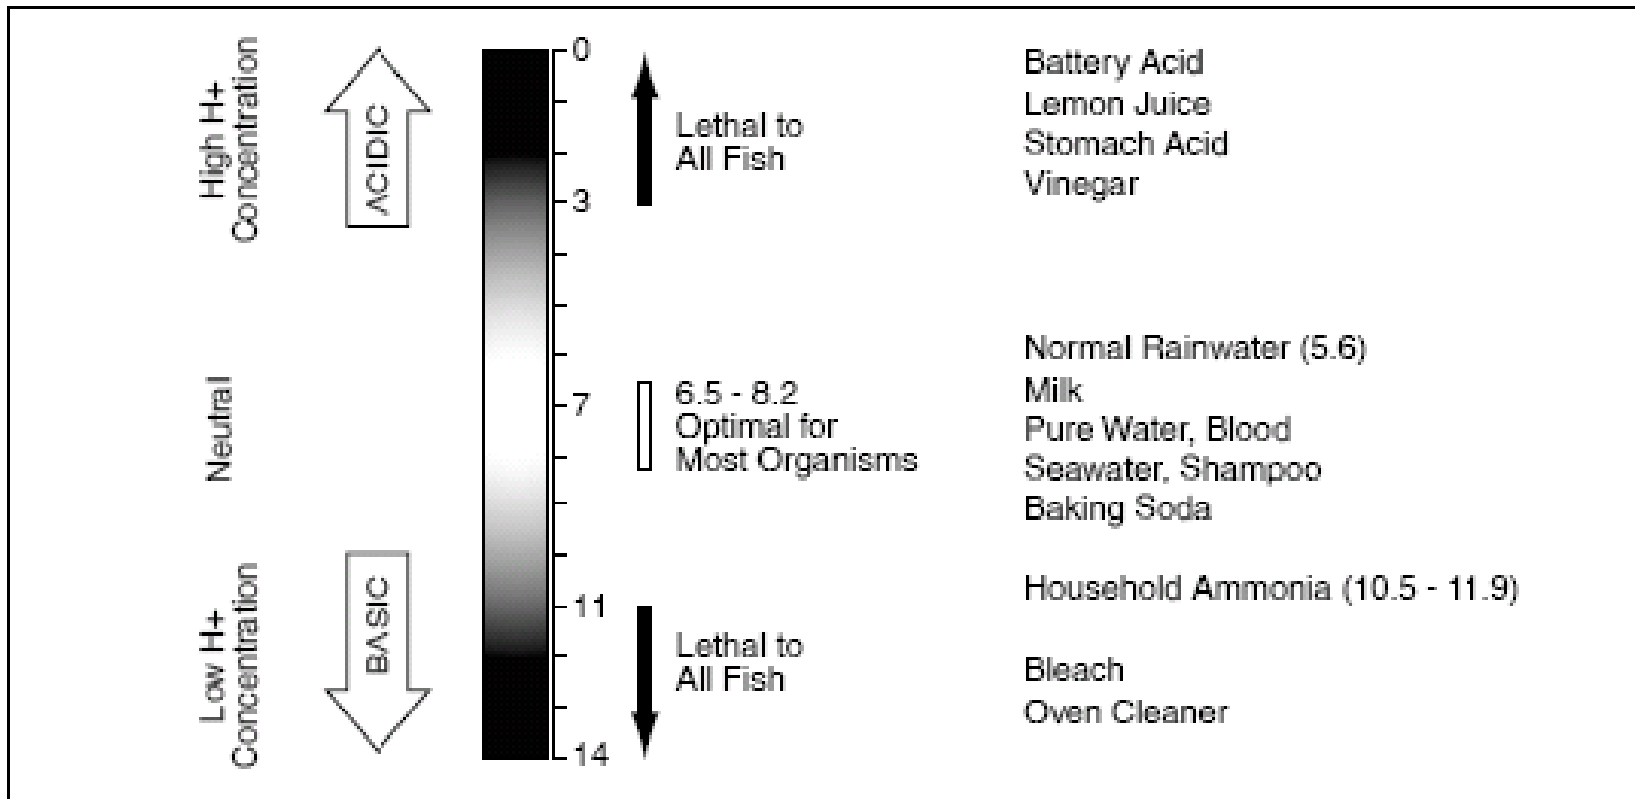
High H+ Concentration

ACIDIC

Neutral

Low H+ Concentration

BASIC

0

3

7

11

14

Lethal to All Fish

6.5 - 8.2 Optimal for Most Organisms

Lethal to All Fish

Battery Acid
Lemon Juice
Stomach Acid
Vinegar

Normal Rainwater (5.6)
Milk
Pure Water, Blood
Seawater, Shampoo
Baking Soda

Household Ammonia (10.5 - 11.9)

Bleach
Oven Cleaner